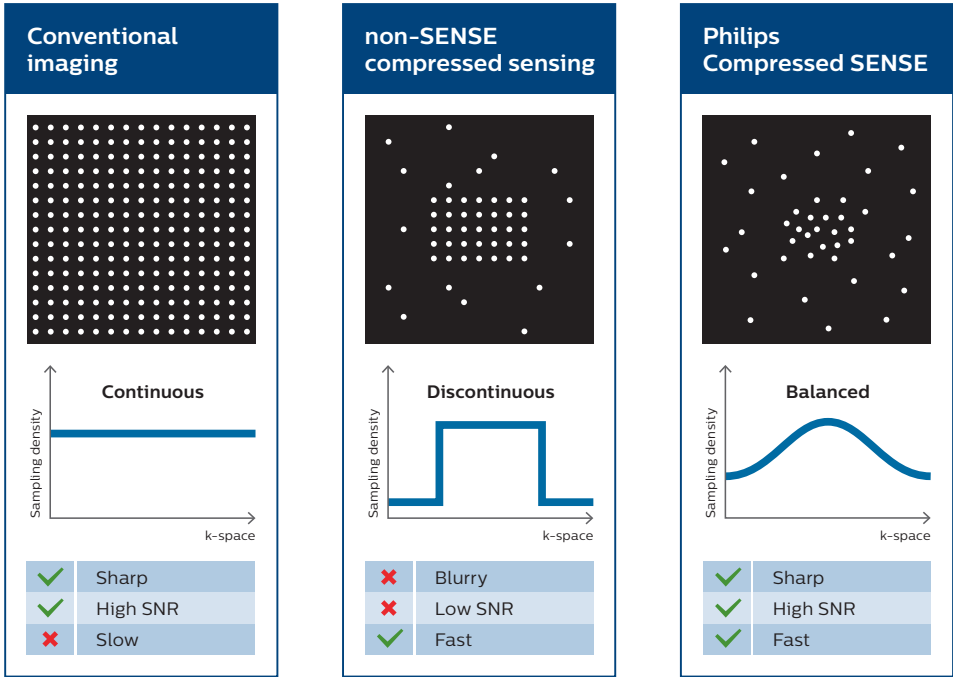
Conventional imaging

Continuous

Sampling density

k-space

| ✓ | Sharp |
|---|---|
| ✓ | High SNR |
| ✗ | Slow |

non-SENSE compressed sensing

Discontinuous

Sampling density

k-space

| ✗ | Blurry |
|---|---|
| ✗ | Low SNR |
| ✓ | Fast |

Philips Compressed SENSE

Balanced

Sampling density

k-space

| ✓ | Sharp |
|---|---|
| ✓ | High SNR |
| ✓ | Fast |